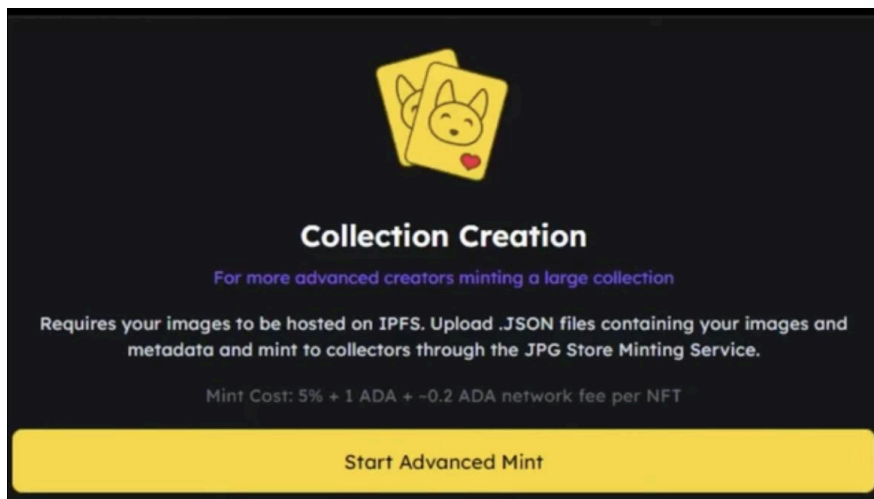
Collection Creation

For more advanced creators minting a large collection

Requires your images to be hosted on IPFS. Upload .JSON files containing your images and metadata and mint to collectors through the JPG Store Minting Service.

Mint Cost: 5% + 1 ADA + ~0.2 ADA network fee per NFT

Start Advanced Mint